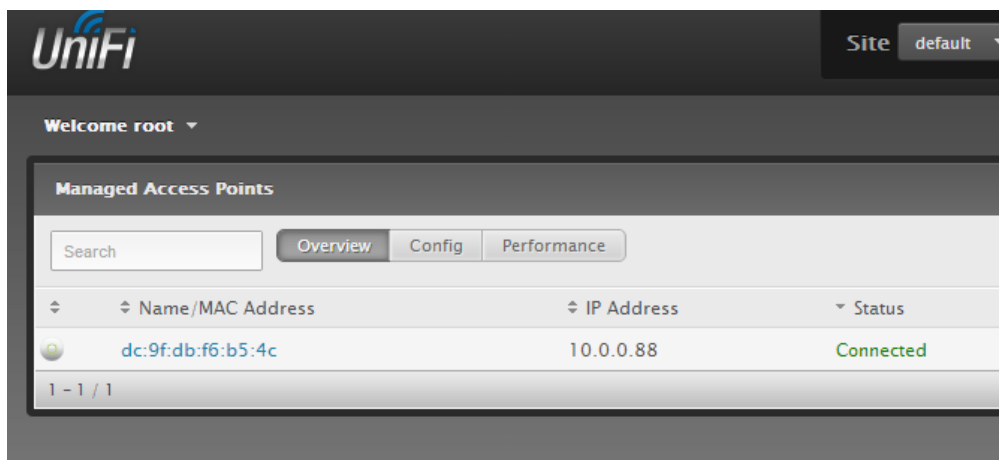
UniFi

Site default

Welcome root

Managed Access Points

Search

Overview Config Performance

| | Name/MAC Address | IP Address | Status |
|---|---|---|---|
| | dc:9f:db:f6:b5:4c | 10.0.0.88 | Connected |

1 - 1 / 1